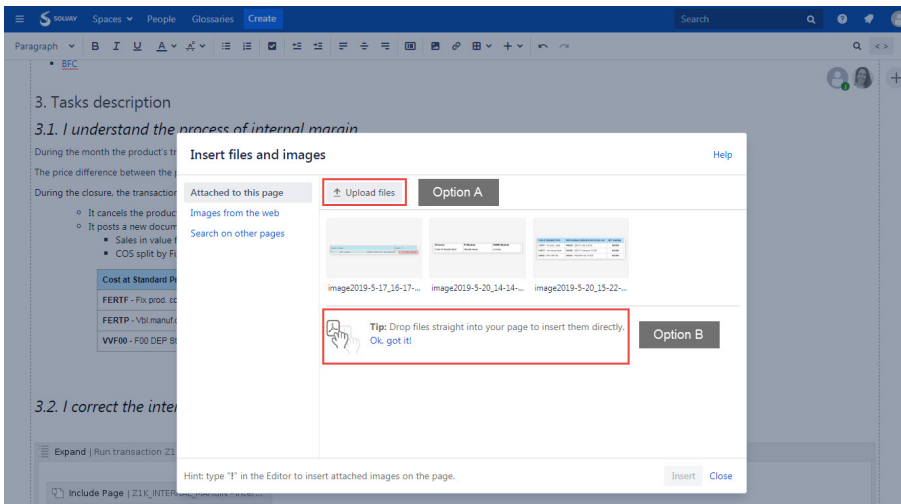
SOLVAY Spaces People Glossaries Create Search

Paragraph B I U A

• BFC

3. Tasks description

3.1. I understand the process of internal margin

During the month the product's tr

The price difference between the

During the closure, the transaction

◦ It cancels the produc
◦ It posts a new docum
▪ Sales in value
▪ COS split by F

| Cost at Standard P |
|---|
| FERTF - Fix prod. co |
| FERTP - Vbl.manuf. |
| VVF00 - F00 DEP St |

3.2. I correct the inter

Expand | Run transaction Z1

Include Page | Z1K_INTERNAL_MARGIN - Inter...

Insert files and images

Help

Attached to this page

Images from the web

Search on other pages

Upload files

Option A

image2019-5-17_16-17-...

image2019-5-20_14-14-...

image2019-5-20_15-22-...

Tip: Drop files straight into your page to insert them directly. Ok, got it!

Option B

Hint: type "!" in the Editor to insert attached images on the page.

Insert Close